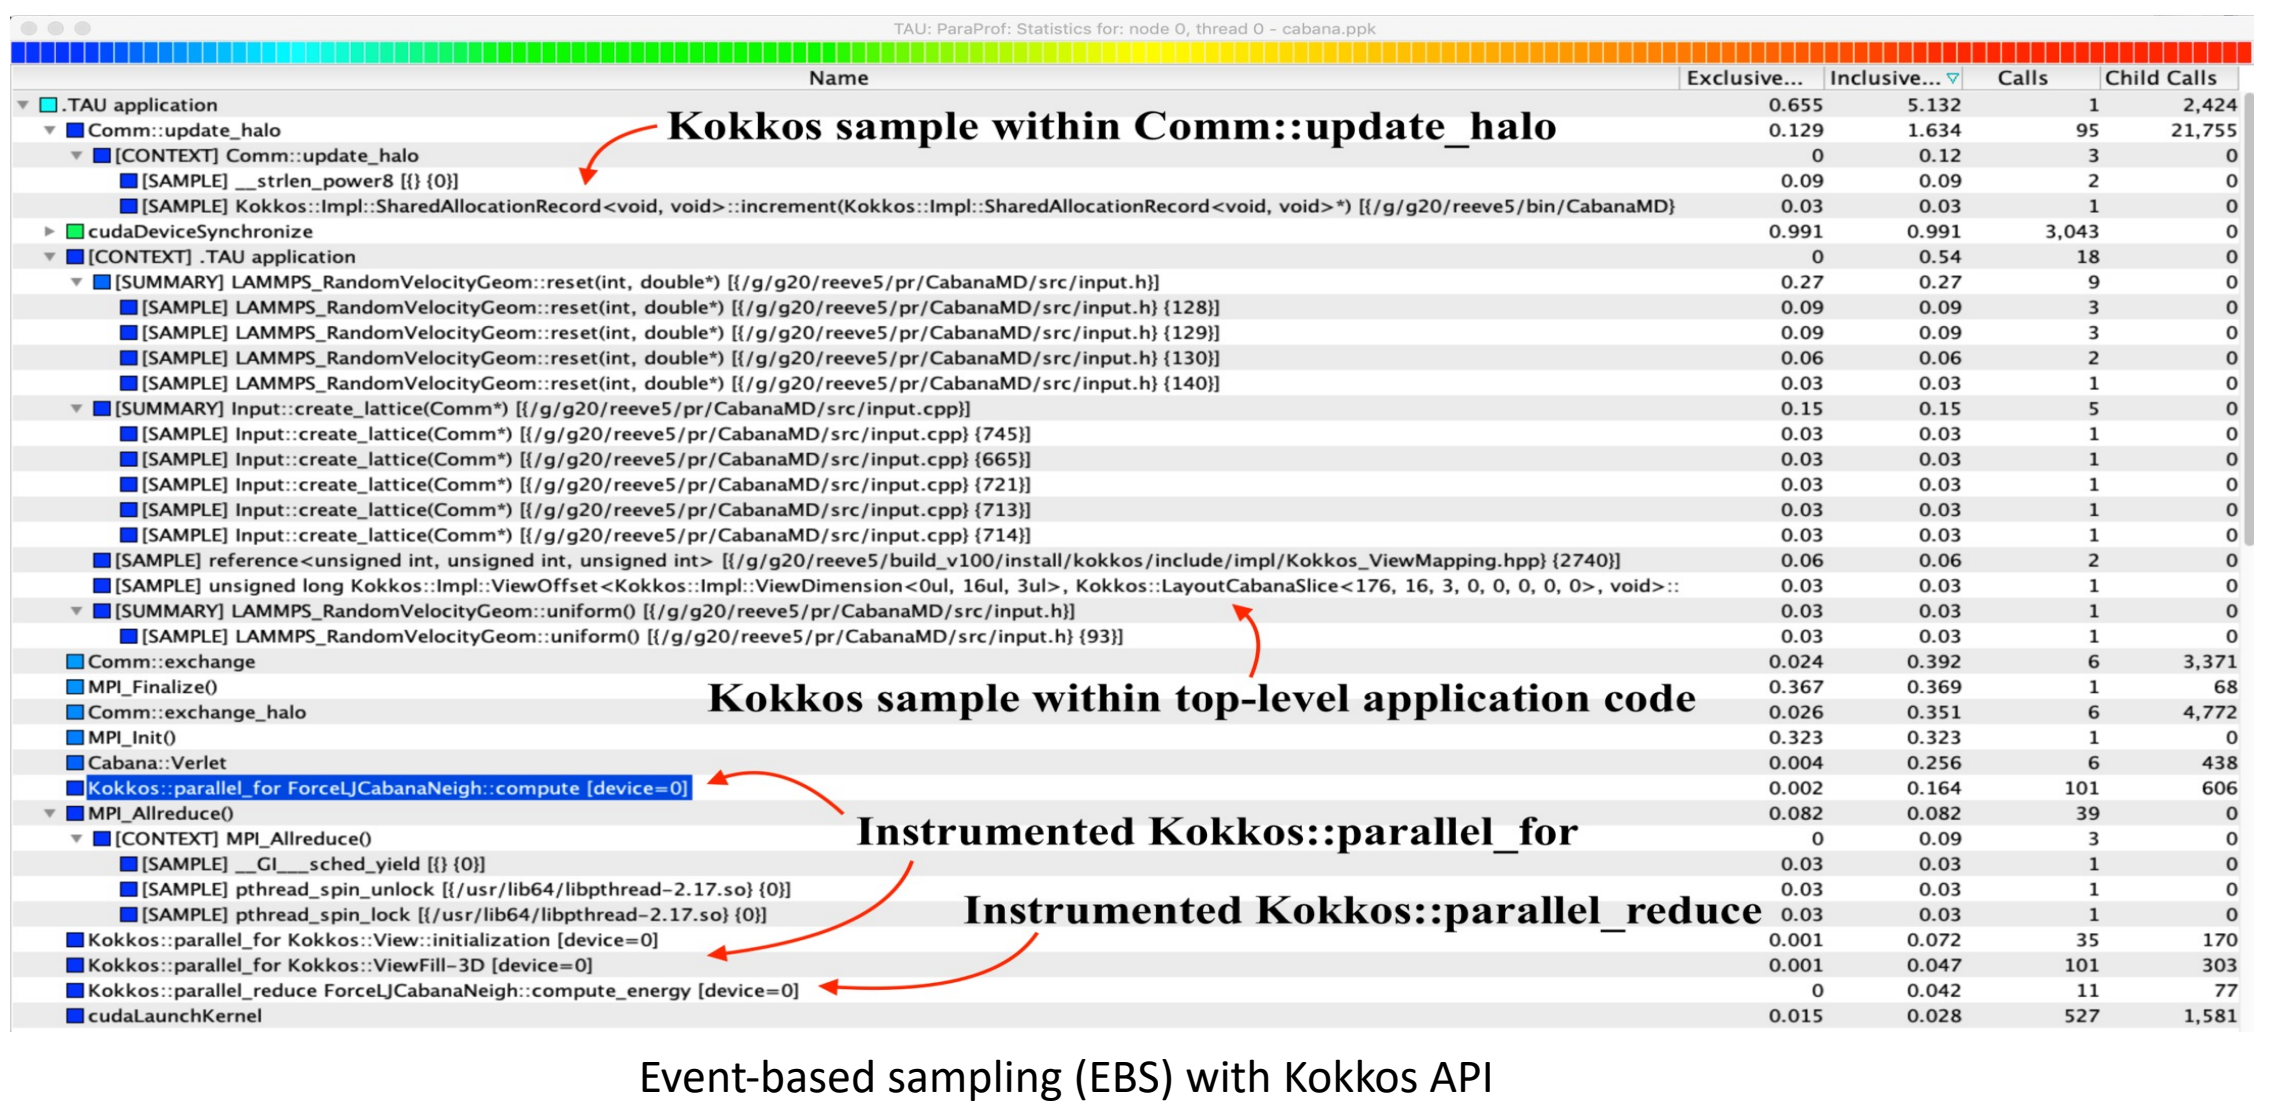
TAU: ParaProf: Statistics for: node 0, thread 0 - cabana.ppk

| Name | Exclusive... | Inclusive... | Calls | Child Calls |
|---|---|---|---|---|
| .TAU application | 0.655 | 5.132 | 1 | 2,424 |
| Comm::update_halo | 0.129 | 1.634 | 95 | 21,755 |
| [CONTEXT] Comm::update_halo | 0 | 0.12 | 3 | 0 |
| [SAMPLE] __strlen_power8 [{} {0}] | 0.09 | 0.09 | 2 | 0 |
| [SAMPLE] Kokkos::Impl::SharedAllocationRecord<void, void>::increment(Kokkos::Impl::SharedAllocationRecord<void, void>*) [{/g/g20/reeve5/bin/CabanaMD} | 0.03 | 0.03 | 1 | 0 |
| cudaDeviceSynchronize | 0.991 | 0.991 | 3,043 | 0 |
| [CONTEXT] .TAU application | 0 | 0.54 | 18 | 0 |
| [SUMMARY] LAMMPS_RandomVelocityGeom::reset(int, double*) [{/g/g20/reeve5/pr/CabanaMD/src/input.h}] | 0.27 | 0.27 | 9 | 0 |
| [SAMPLE] LAMMPS_RandomVelocityGeom::reset(int, double*) [{/g/g20/reeve5/pr/CabanaMD/src/input.h} {128}] | 0.09 | 0.09 | 3 | 0 |
| [SAMPLE] LAMMPS_RandomVelocityGeom::reset(int, double*) [{/g/g20/reeve5/pr/CabanaMD/src/input.h} {129}] | 0.09 | 0.09 | 3 | 0 |
| [SAMPLE] LAMMPS_RandomVelocityGeom::reset(int, double*) [{/g/g20/reeve5/pr/CabanaMD/src/input.h} {130}] | 0.06 | 0.06 | 2 | 0 |
| [SAMPLE] LAMMPS_RandomVelocityGeom::reset(int, double*) [{/g/g20/reeve5/pr/CabanaMD/src/input.h} {140}] | 0.03 | 0.03 | 1 | 0 |
| [SUMMARY] Input::create_lattice(Comm*) [{/g/g20/reeve5/pr/CabanaMD/src/input.cpp}] | 0.15 | 0.15 | 5 | 0 |
| [SAMPLE] Input::create_lattice(Comm*) [{/g/g20/reeve5/pr/CabanaMD/src/input.cpp} {745}] | 0.03 | 0.03 | 1 | 0 |
| [SAMPLE] Input::create_lattice(Comm*) [{/g/g20/reeve5/pr/CabanaMD/src/input.cpp} {665}] | 0.03 | 0.03 | 1 | 0 |
| [SAMPLE] Input::create_lattice(Comm*) [{/g/g20/reeve5/pr/CabanaMD/src/input.cpp} {721}] | 0.03 | 0.03 | 1 | 0 |
| [SAMPLE] Input::create_lattice(Comm*) [{/g/g20/reeve5/pr/CabanaMD/src/input.cpp} {713}] | 0.03 | 0.03 | 1 | 0 |
| [SAMPLE] Input::create_lattice(Comm*) [{/g/g20/reeve5/pr/CabanaMD/src/input.cpp} {714}] | 0.03 | 0.03 | 1 | 0 |
| [SAMPLE] reference<unsigned int, unsigned int, unsigned int> [{/g/g20/reeve5/build_v100/install/kokkos/include/impl/Kokkos_ViewMapping.hpp} {2740}] | 0.06 | 0.06 | 2 | 0 |
| [SAMPLE] unsigned long Kokkos::Impl::ViewOffset<Kokkos::Impl::ViewDimension<0ul, 16ul, 3ul>, Kokkos::LayoutCabanaSlice<176, 16, 3, 0, 0, 0, 0>, void>:: | 0.03 | 0.03 | 1 | 0 |
| [SUMMARY] LAMMPS_RandomVelocityGeom::uniform() [{/g/g20/reeve5/pr/CabanaMD/src/input.h}] | 0.03 | 0.03 | 1 | 0 |
| [SAMPLE] LAMMPS_RandomVelocityGeom::uniform() [{/g/g20/reeve5/pr/CabanaMD/src/input.h} {93}] | 0.03 | 0.03 | 1 | 0 |
| Comm::exchange | 0.024 | 0.392 | 6 | 3,371 |
| MPI_Finalize() | 0.367 | 0.369 | 1 | 68 |
| Comm::exchange_halo | 0.026 | 0.351 | 6 | 4,772 |
| MPI_Init() | 0.323 | 0.323 | 1 | 0 |
| Cabana::Verlet | 0.004 | 0.256 | 6 | 438 |
| Kokkos::parallel_for ForceLJCabanaNeigh::compute [device=0] | 0.002 | 0.164 | 101 | 606 |
| MPI_Allreduce() | 0.082 | 0.082 | 39 | 0 |
| [CONTEXT] MPI_Allreduce() | 0 | 0.09 | 3 | 0 |
| [SAMPLE] __GI___sched_yield [{} {0}] | 0.03 | 0.03 | 1 | 0 |
| [SAMPLE] pthread_spin_unlock [{/usr/lib64/libpthread-2.17.so} {0}] | 0.03 | 0.03 | 1 | 0 |
| [SAMPLE] pthread_spin_lock [{/usr/lib64/libpthread-2.17.so} {0}] | 0.03 | 0.03 | 1 | 0 |
| Kokkos::parallel_for Kokkos::View::initialization [device=0] | 0.001 | 0.072 | 35 | 170 |
| Kokkos::parallel_for Kokkos::ViewFill-3D [device=0] | 0.001 | 0.047 | 101 | 303 |
| Kokkos::parallel_reduce ForceLJCabanaNeigh::compute_energy [device=0] | 0 | 0.042 | 11 | 77 |
| cudaLaunchKernel | 0.015 | 0.028 | 527 | 1,581 |

Kokkos sample within Comm::update_halo

Kokkos sample within top-level application code

Instrumented Kokkos::parallel_for

Instrumented Kokkos::parallel_reduce

Event-based sampling (EBS) with Kokkos API